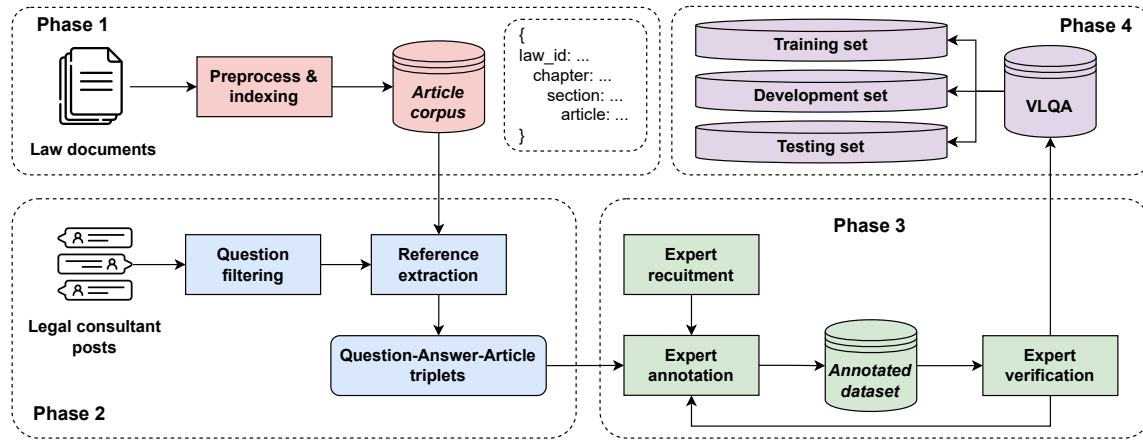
Phase 1

Law documents

Preprocess & indexing

Article corpus

{
law_id: ...
chapter: ...
section: ...
article: ...
}

Phase 4

Training set

Development set

Testing set

VLQA

Phase 2

Legal consultant posts

Question filtering

Reference extraction

Question-Answer-Article triplets

Phase 3

Expert recuitment

Expert annotation

Annotated dataset

Expert verification